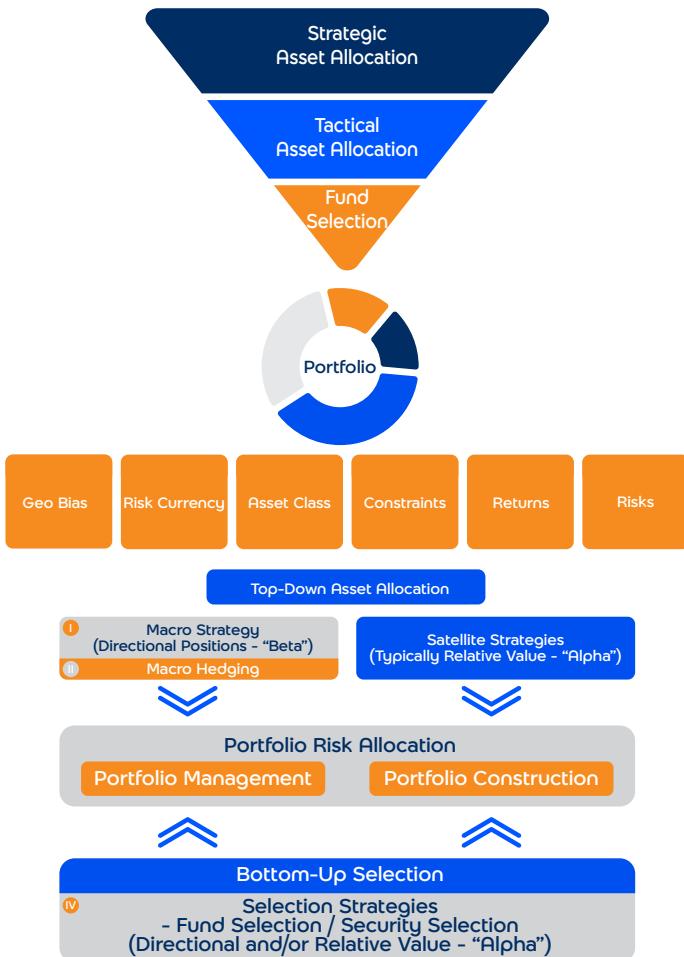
Strategic Asset Allocation

Tactical Asset Allocation

Fund Selection

Portfolio

| Geo Bias | Risk Currency | Asset Class | Constraints | Returns | Risks |
|---|---|---|---|---|---|

Top-Down Asset Allocation

I Macro Strategy (Directional Positions - "Beta")

II Macro Hedging

Satellite Strategies (Typically Relative Value - "Alpha")

Portfolio Risk Allocation

Portfolio Management

Portfolio Construction

Bottom-Up Selection

IV Selection Strategies - Fund Selection / Security Selection (Directional and/or Relative Value - "Alpha")